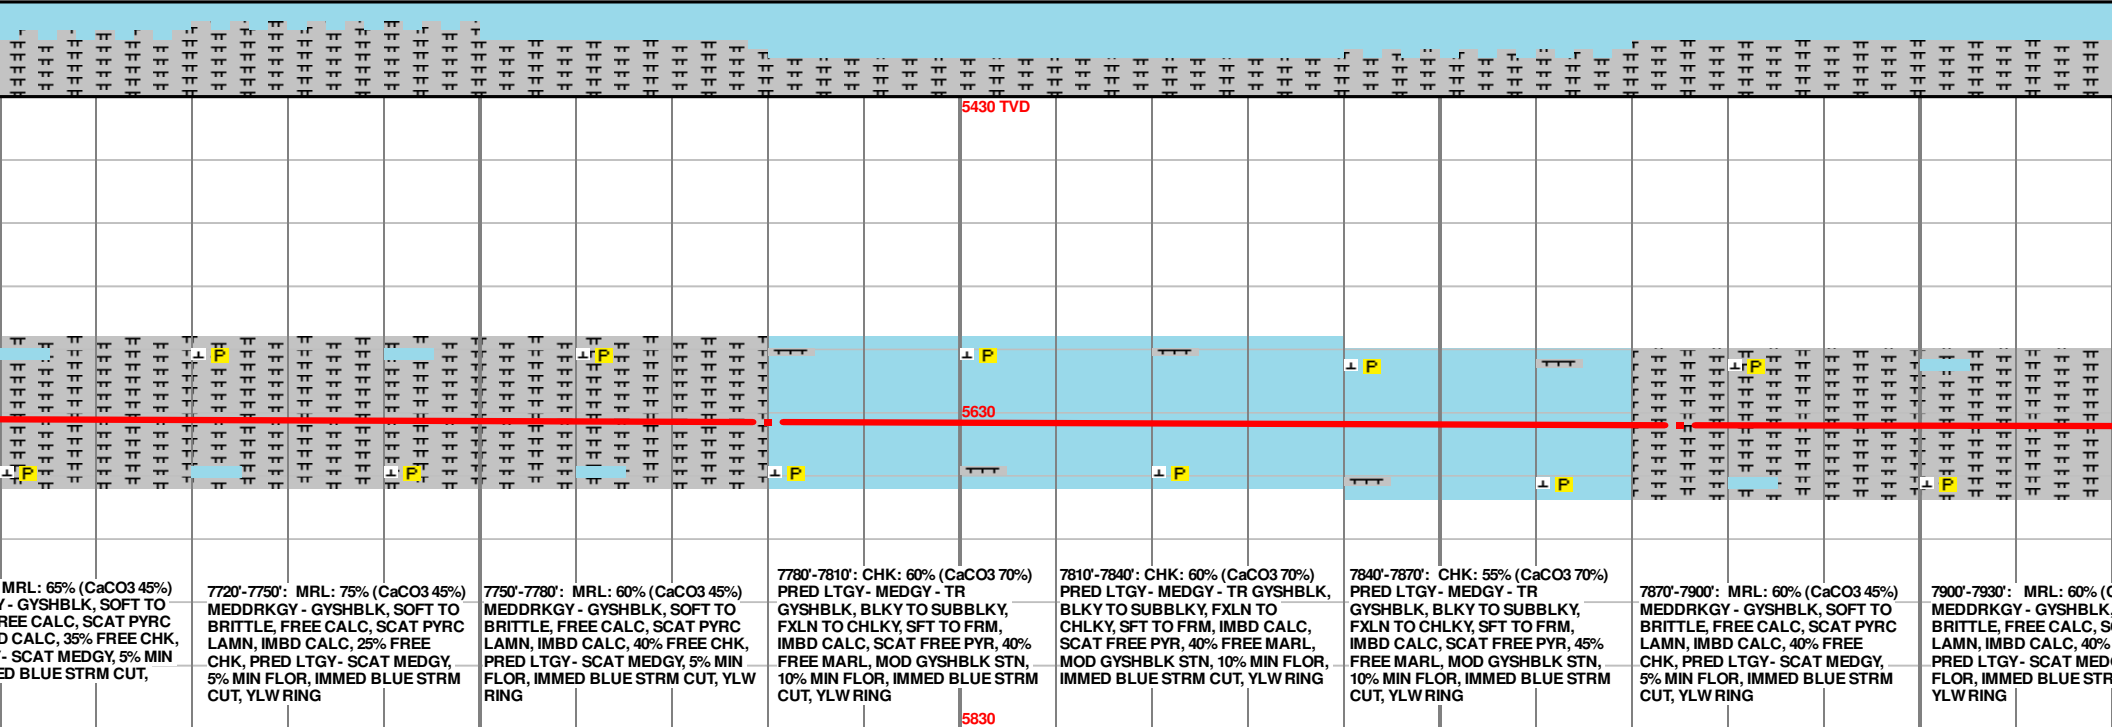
5430 TVD

P P P P P P P P P P P P P

5630

MRL: 65% (CaCO3 45%) - GYSHBLK, SOFT TO REE CALC, SCAT PYRC D CALC, 35% FREE CHK, - SCAT MEDGY, 5% MIN ED BLUE STRM CUT,

7720'-7750': MRL: 75% (CaCO3 45%) MEDDRKGY - GYSHBLK, SOFT TO BRITTLE, FREE CALC, SCAT PYRC LAMN, IMBD CALC, 25% FREE CHK, PRED LTGY - SCAT MEDGY, 5% MIN FLOR, IMMED BLUE STRM CUT, YLW RING

7750'-7780': MRL: 60% (CaCO3 45%) MEDDRKGY - GYSHBLK, SOFT TO BRITTLE, FREE CALC, SCAT PYRC LAMN, IMBD CALC, 40% FREE CHK, PRED LTGY - SCAT MEDGY, 5% MIN FLOR, IMMED BLUE STRM CUT, YLW RING

7780'-7810': CHK: 60% (CaCO3 70%) PRED LTGY - MEDGY - TR GYSHBLK, BLKY TO SUBBLKY, FXLN TO CHLKY, SFT TO FRM, IMBD CALC, SCAT FREE PYR, 40% FREE MARL, MOD GYSHBLK STN, 10% MIN FLOR, IMMED BLUE STRM CUT, YLW RING

7810'-7840': CHK: 60% (CaCO3 70%) PRED LTGY - MEDGY - TR GYSHBLK, BLKY TO SUBBLKY, FXLN TO CHLKY, SFT TO FRM, IMBD CALC, SCAT FREE PYR, 40% FREE MARL, MOD GYSHBLK STN, 10% MIN FLOR, IMMED BLUE STRM CUT, YLW RING

7840'-7870': CHK: 55% (CaCO3 70%) PRED LTGY - MEDGY - TR GYSHBLK, BLKY TO SUBBLKY, FXLN TO CHLKY, SFT TO FRM, IMBD CALC, SCAT FREE PYR, 45% FREE MARL, MOD GYSHBLK STN, 10% MIN FLOR, IMMED BLUE STRM CUT, YLW RING

7870'-7900': MRL: 60% (CaCO3 45%) MEDDRKGY - GYSHBLK, SOFT TO BRITTLE, FREE CALC, SCAT PYRC LAMN, IMBD CALC, 40% FREE CHK, PRED LTGY - SCAT MEDGY, 5% MIN FLOR, IMMED BLUE STRM CUT, YLW RING

7900'-7930': MRL: 60% (C MEDDRKGY - GYSHBLK, BRITTLE, FREE CALC, S LAMN, IMBD CALC, 40% PRED LTGY - SCAT MED FLOR, IMMED BLUE STR YLW RING

5830